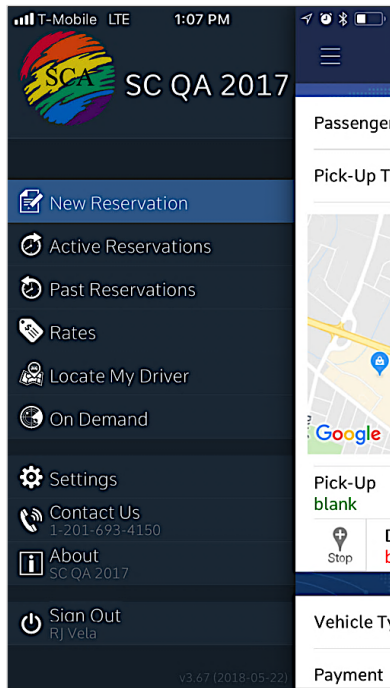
T-Mobile LTE 1:07 PM

SCA

SC QA 2017

New Reservation

Active Reservations

Past Reservations

Rates

Locate My Driver

On Demand

Settings

Contact Us
1-201-693-4150

About
SC QA 2017

Sign Out
RJ Vela

v3.67 (2018-05-22)

Passenger

Pick-Up T

Google

Pick-Up
blank

Stop

D
b

Vehicle Ty

Payment